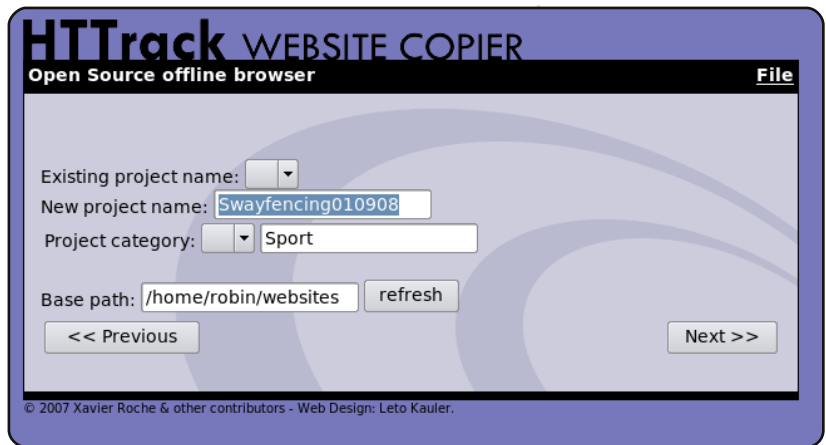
HTTrack WEBSITE COPIER

Open Source offline browser

File

Existing project name:

New project name: Swayfencing010908

Project category: Sport

Base path: /home/robin/websites refresh

<< Previous

Next >>

© 2007 Xavier Roche & other contributors - Web Design: Leto Kauler.